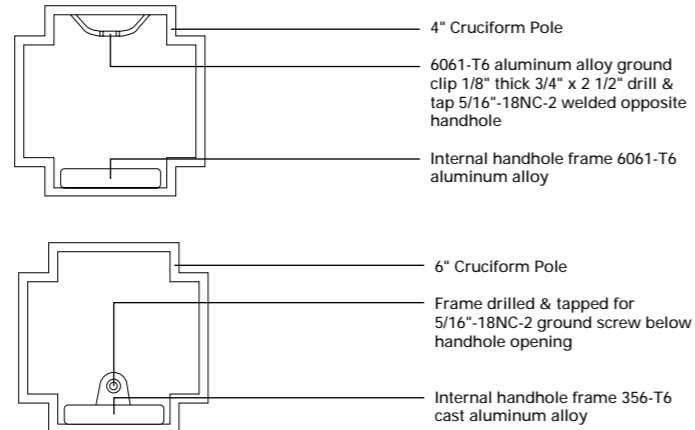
4" Cruciform Pole

6061-T6 aluminum alloy ground clip 1/8" thick 3/4" x 2 1/2" drill & tap 5/16"-18NC-2 welded opposite handhole

Internal handhole frame 6061-T6 aluminum alloy

6" Cruciform Pole

Frame drilled & tapped for 5/16"-18NC-2 ground screw below handhole opening

Internal handhole frame 356-T6 cast aluminum alloy